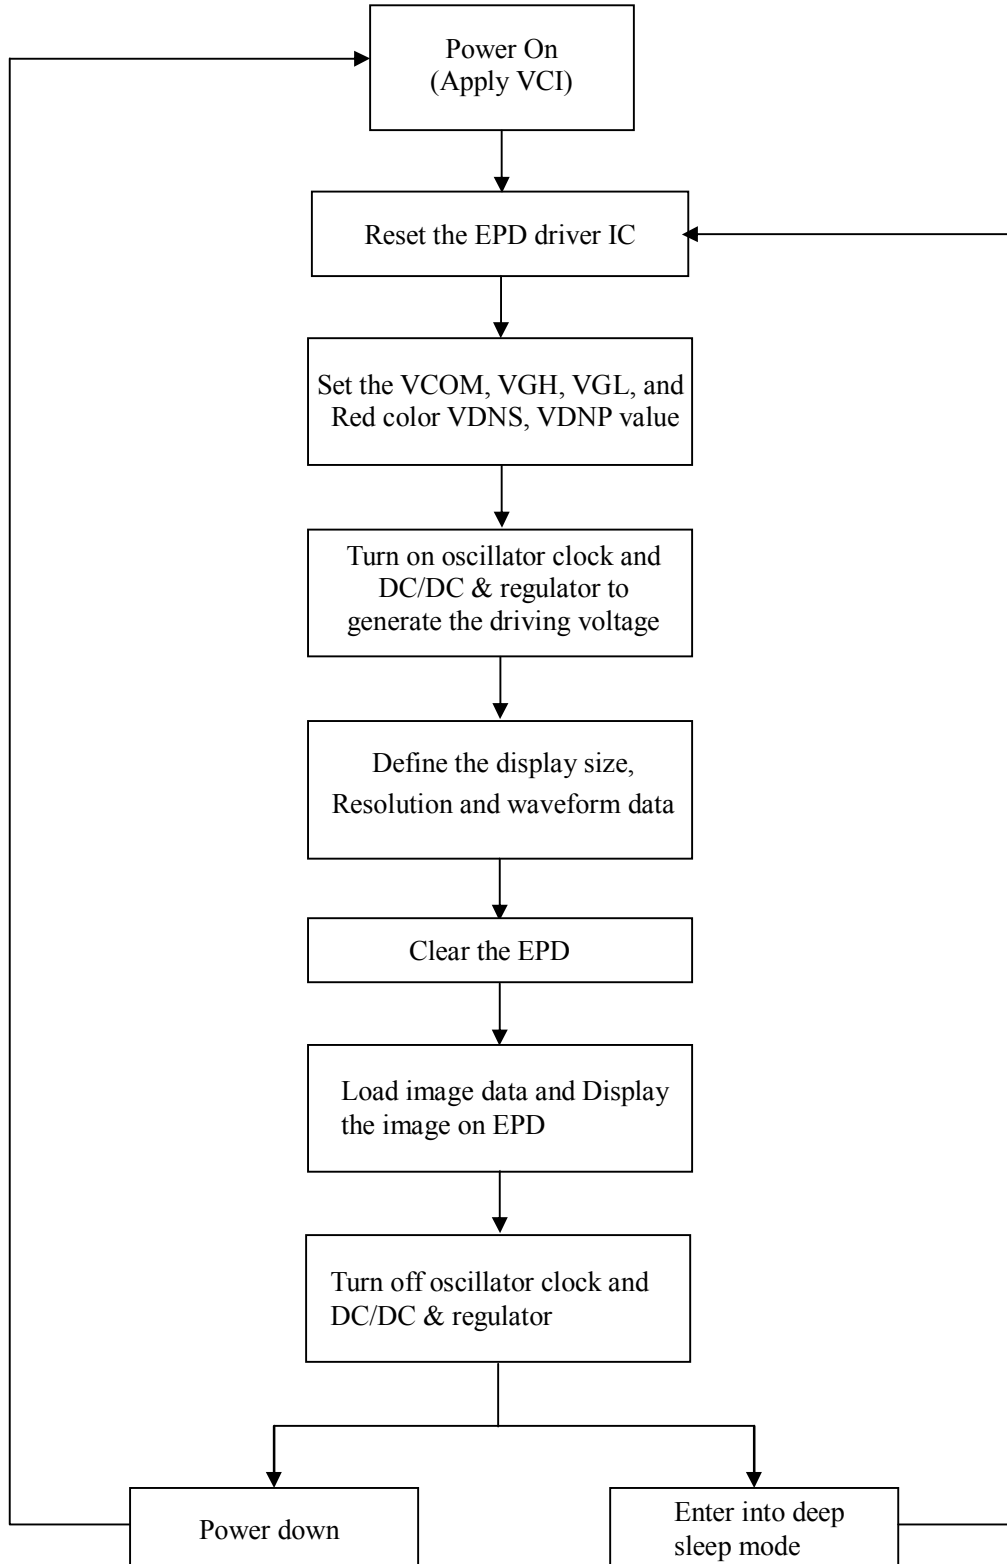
Power On
(Apply VCI)

Reset the EPD driver IC

Set the VCOM, VGH, VGL, and Red color VDNS, VDNP value

Turn on oscillator clock and DC/DC & regulator to generate the driving voltage

Define the display size, Resolution and waveform data

Clear the EPD

Load image data and Display the image on EPD

Turn off oscillator clock and DC/DC & regulator

Power down

Enter into deep sleep mode